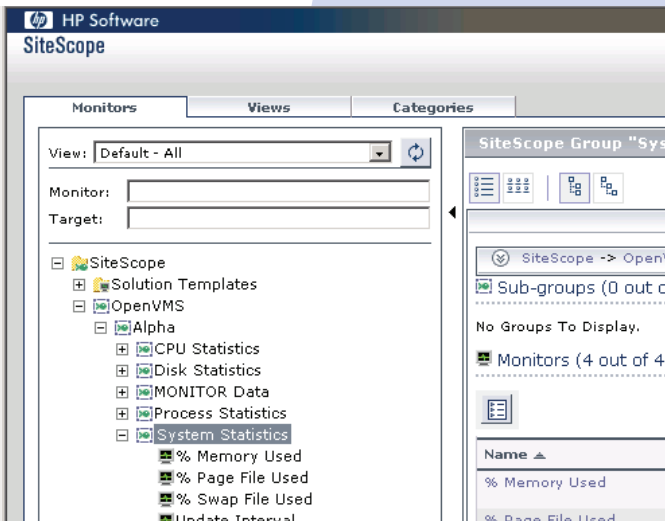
HP Software
SiteScope

Monitors | Views | Categories

View: Default - All
Monitor:
Target:

SiteScope
Solution Templates
OpenVMS
Alpha
CPU Statistics
Disk Statistics
MONITOR Data
Process Statistics
System Statistics
% Memory Used
% Page File Used
% Swap File Used
Update Interval

SiteScope Group "Sys

SiteScope -> OpenV
Sub-groups (0 out o
No Groups To Display.
Monitors (4 out of 4

| Name ▲ |
|---|
| % Memory Used |
| % Page File Used |